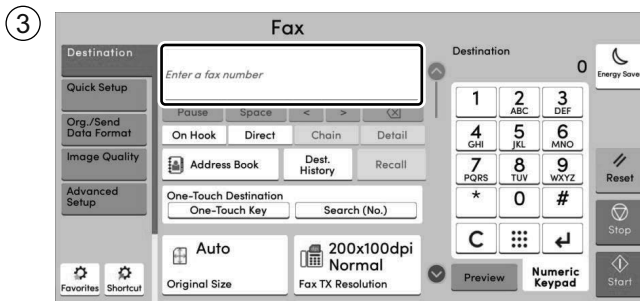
③

Fax

Destination
Quick Setup
Org./Send Data Format
Image Quality
Advanced Setup
Favorites
Shortcut

Enter a fax number

Pause
Space
<
>
On Hook
Direct
Chain
Detail
Address Book
Dest. History
Recall
One-Touch Destination
One-Touch Key
Search (No.)
Auto
Original Size
200x100dpi Normal
Fax TX Resolution

Destination
0

1
2 ABC
3 DEF
4 GHI
5 JKL
6 MNO
7 PQRS
8 TUV
9 WXYZ
*
0
#
C

Preview
Numeric Keypad

Energy Saver
Reset
Stop
Start